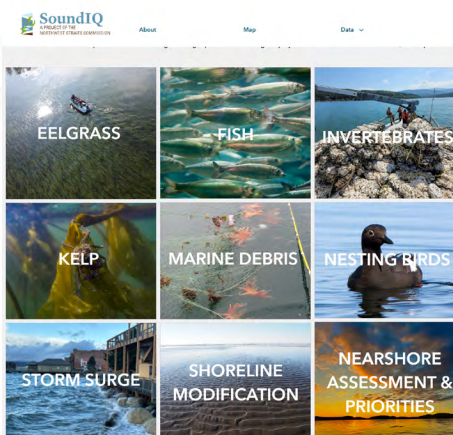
SoundIQ
A PROJECT OF THE NORTHWEST STRAITS COMMISSION

About

Map

Data

EELGRASS

FISH

INVERTEBRATES

KELP

MARINE DEBRIS

NESTING BIRDS

STORM SURGE

SHORELINE MODIFICATION

NEARSHORE ASSESSMENT & PRIORITIES